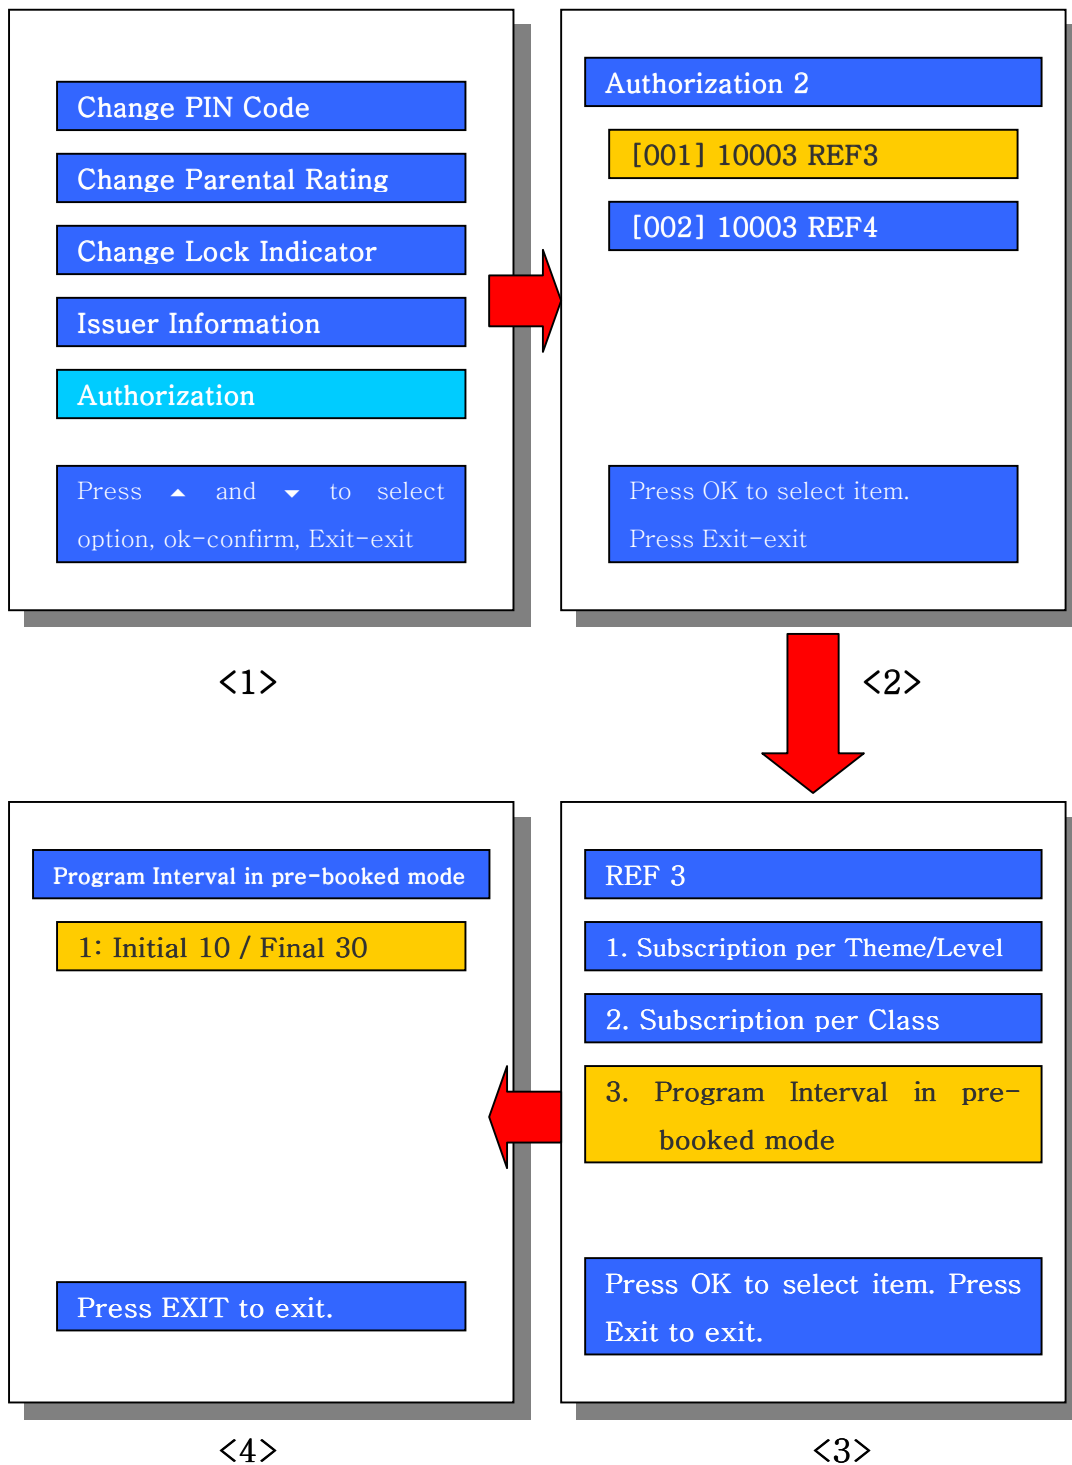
Change PIN Code

Change Parental Rating

Change Lock Indicator

Issuer Information

Authorization

Press ▲ and ▼ to select option, ok-confirm, Exit-exit

<1>

Authorization 2

[001] 10003 REF3

[002] 10003 REF4

Press OK to select item. Press Exit-exit

<2>

Program Interval in pre-booked mode

1: Initial 10 / Final 30

Press EXIT to exit.

<4>

REF 3

1. Subscription per Theme/Level

2. Subscription per Class

3. Program Interval in pre-booked mode

Press OK to select item. Press Exit to exit.

<3>